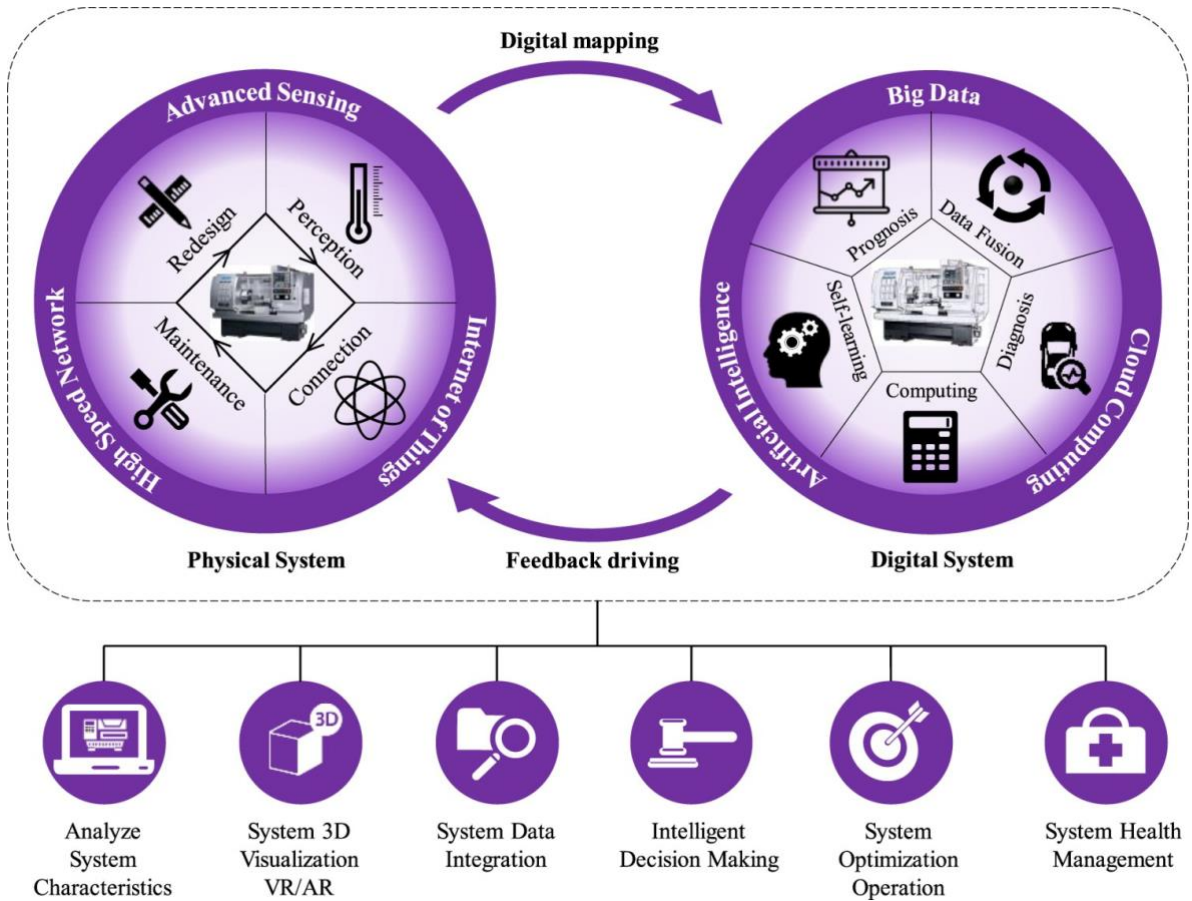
Digital mapping

Advanced Sensing

Redesign

Perception

Maintenance

Connection

High Speed Network

Internet of Things

Big Data

Prognosis

Data Fusion

Self-learning

Diagnosis

Computing

Artificial Intelligence

Cloud Computing

Physical System

Feedback driving

Digital System

3D

Analyze System Characteristics

System 3D Visualization VR/AR

System Data Integration

Intelligent Decision Making

System Optimization Operation

System Health Management